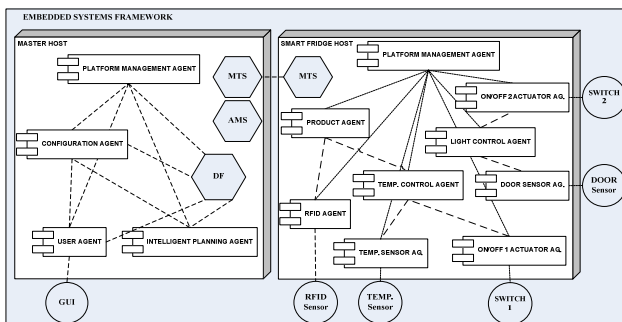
EMBEDDED SYSTEMS FRAMEWORK

MASTER HOST

PLATFORM MANAGEMENT AGENT

MTS

AMS

CONFIGURATION AGENT

DF

USER AGENT

INTELLIGENT PLANNING AGENT

GUI

SMART FRIDGE HOST

MTS

PLATFORM MANAGEMENT AGENT

ON/OFF 2 ACTUATOR AG.

SWITCH 2

PRODUCT AGENT

LIGHT CONTROL AGENT

DOOR Sensor

TEMP. CONTROL AGENT

DOOR SENSOR AG.

RFID AGENT

TEMP. SENSOR AG.

ON/OFF 1 ACTUATOR AG.

RFID Sensor

TEMP. Sensor

SWITCH 1